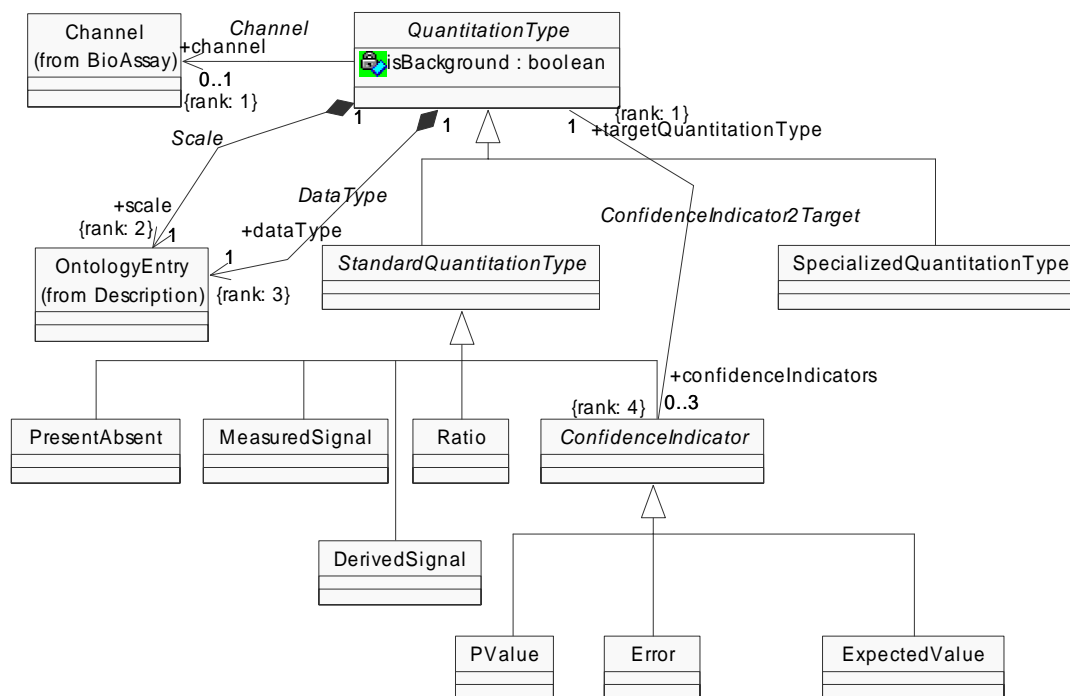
Channel
(from BioAssay)

Channel
+channel
0..1
{rank: 1}

QuantitationType
isBackground : boolean

1
1
Scale

1
{rank: 1}
+targetQuantitationType

+scale
{rank: 2}
1

DataType
+dataType
1

ConfidenceIndicator2Target

OntologyEntry
(from Description)
{rank: 3}

StandardQuantitationType

SpecializedQuantitationType

+confidenceIndicators
{rank: 4}
0..3

PresentAbsent

MeasuredSignal

Ratio

ConfidenceIndicator

DerivedSignal

PValue

Error

ExpectedValue